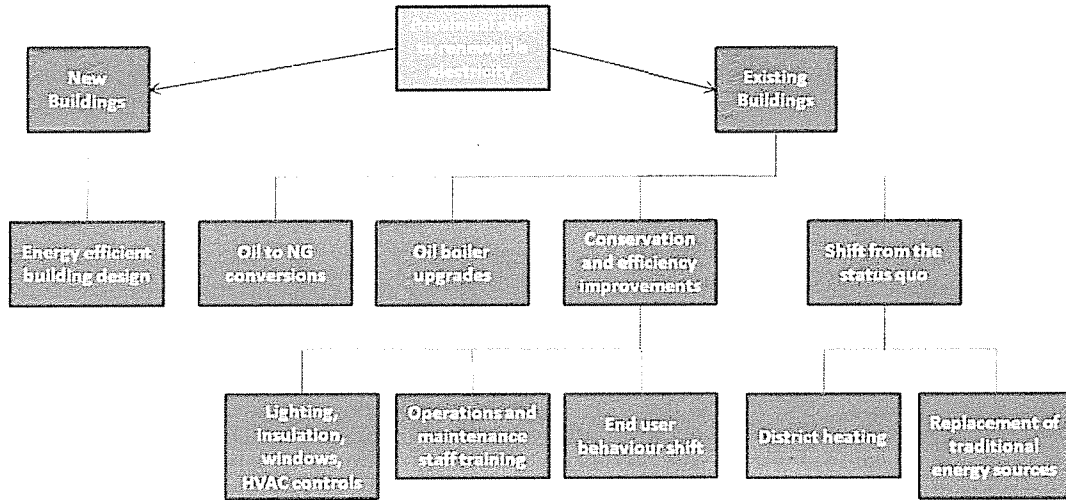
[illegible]

New Buildings

Existing Buildings

Energy efficient building design

Oil to NG conversions

Oil boiler upgrades

Conservation and efficiency improvements

Shift from the status quo

Lighting, insulation, windows, HVAC controls

Operations and maintenance staff training

End user behaviour shift

District heating

Replacement of traditional energy sources